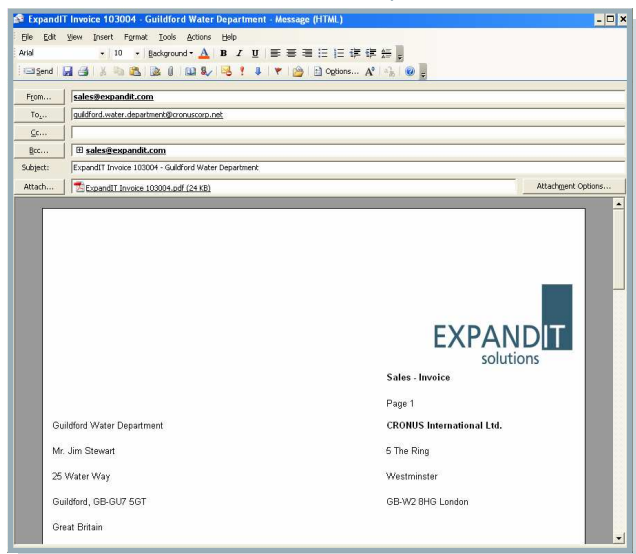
ExpandIT Invoice 103004 - Guildford Water Department - Message (HTML)

File Edit View Insert Format Tools Actions Help

Arial 10 Background B I U

Send Options...

From... sales@expandit.com

To... guildford.water.department@cronuscorp.net

Cc...

Bcc... sales@expandit.com

Subject: ExpandIT Invoice 103004 - Guildford Water Department

Attach... ExpandIT Invoice 103004.pdf (24 KB)

Attachment Options...

EXPANDIT
solutions

Sales - Invoice

Page 1

Guildford Water Department

CRONUS International Ltd.

Mr. Jim Stewart

5 The Ring

25 Water Way

Westminster

Guildford, GB-GU7 5GT

GB-W2 8HG London

Great Britain